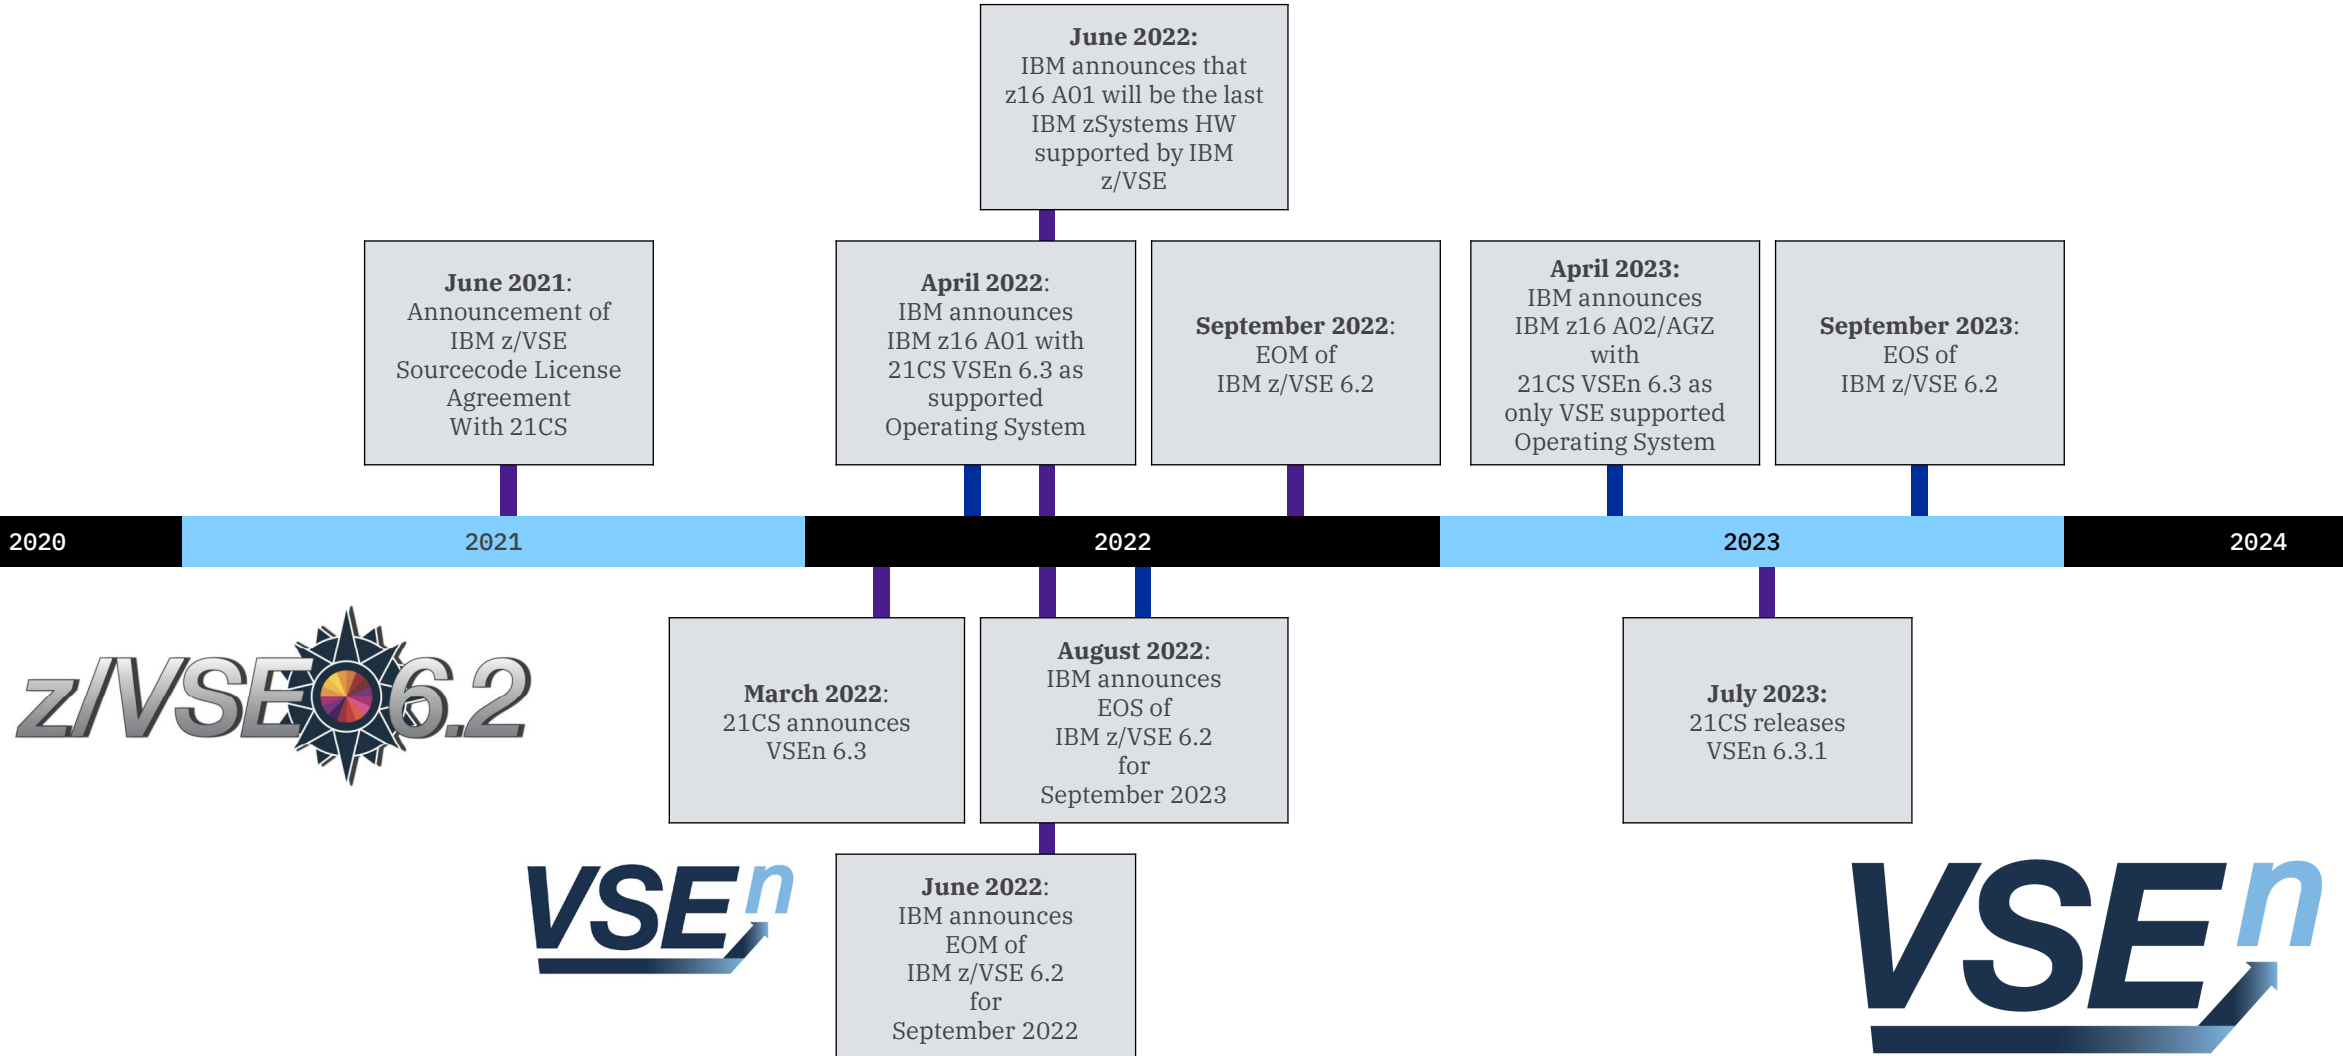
June 2022:
IBM announces that z16 A01 will be the last IBM zSystems HW supported by IBM z/VSE

June 2021:
Announcement of IBM z/VSE Sourcecode License Agreement With 21CS

April 2022:
IBM announces IBM z16 A01 with 21CS VSEn 6.3 as supported Operating System

September 2022:
EOM of IBM z/VSE 6.2

April 2023:
IBM announces IBM z16 A02/AGZ with 21CS VSEn 6.3 as only VSE supported Operating System

September 2023:
EOS of IBM z/VSE 6.2

2020 2021 2022 2023 2024

z/VSE 6.2

March 2022:
21CS announces VSEn 6.3

August 2022:
IBM announces EOS of IBM z/VSE 6.2 for September 2023

July 2023:
21CS releases VSEn 6.3.1

VSEn

June 2022:
IBM announces EOM of IBM z/VSE 6.2 for September 2022

VSEn